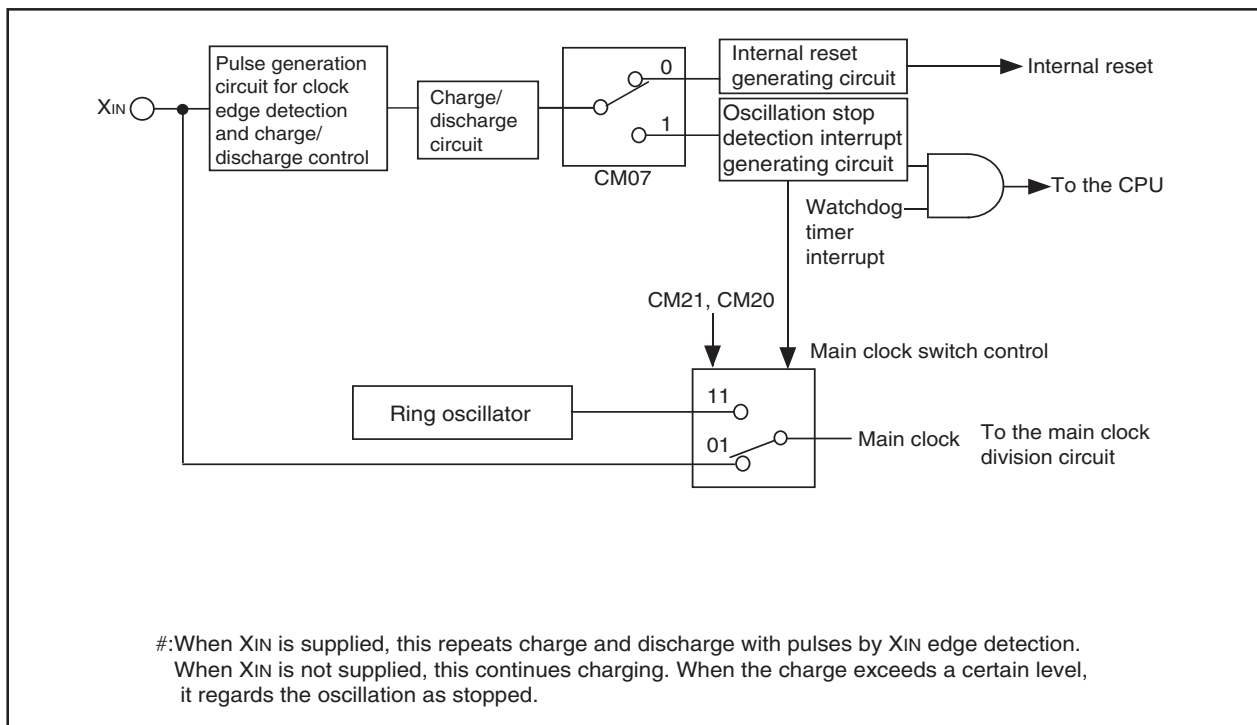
XIN

Pulse generation circuit for clock edge detection and charge/ discharge control

Charge/ discharge circuit

0

1

CM07

Internal reset generating circuit

Internal reset

Oscillation stop detection interrupt generating circuit

To the CPU

Watchdog timer interrupt

CM21, CM20

Main clock switch control

Ring oscillator

11

01

Main clock

To the main clock division circuit

#:When XIN is supplied, this repeats charge and discharge with pulses by XIN edge detection. When XIN is not supplied, this continues charging. When the charge exceeds a certain level, it regards the oscillation as stopped.